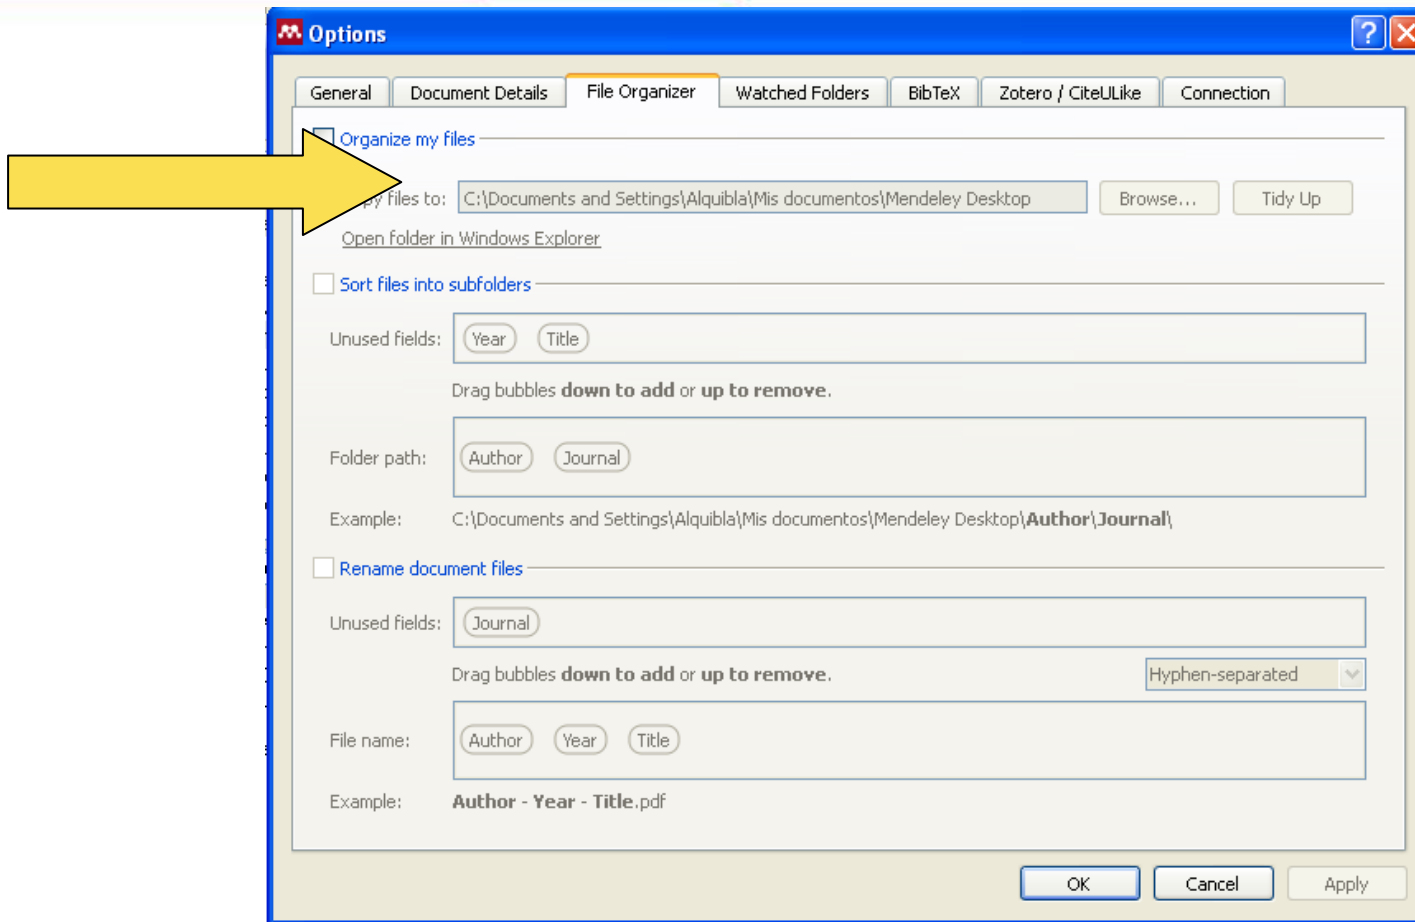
Options

General | Document Details | File Organizer | Watched Folders | BibTeX | Zotero / CiteULike | Connection

Organize my files

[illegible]py files to: C:\Documents and Settings\Alquibla\Mis documentos\Mendeley Desktop Browse... Tidy Up

Open folder in Windows Explorer

Sort files into subfolders

Unused fields: Year Title

Drag bubbles **down to add** or **up to remove**.

Folder path: Author Journal

Example: C:\Documents and Settings\Alquibla\Mis documentos\Mendeley Desktop\**Author**\**Journal**\

Rename document files

Unused fields: Journal

Drag bubbles **down to add** or **up to remove**. Hyphen-separated

File name: Author Year Title

Example: **Author** - **Year** - **Title**.pdf

OK Cancel Apply